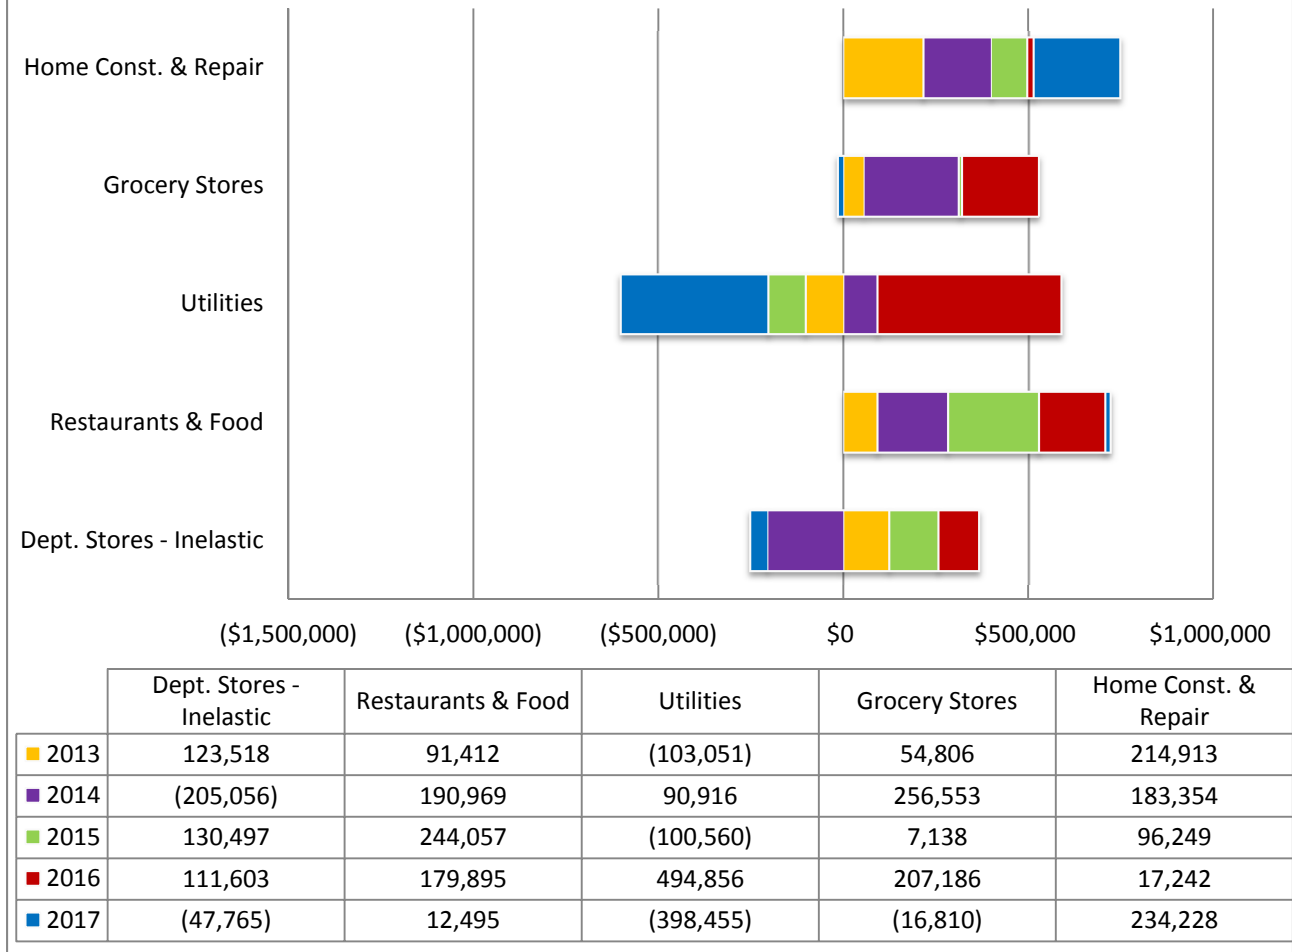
Home Const. & Repair

Grocery Stores

Utilities

Restaurants & Food

Dept. Stores - Inelastic

($1,500,000) ($1,000,000) ($500,000) $0 $500,000 $1,000,000

| | Dept. Stores - Inelastic | Restaurants & Food | Utilities | Grocery Stores | Home Const. & Repair |
|---|---|---|---|---|---|
| 2013 | 123,518 | 91,412 | (103,051) | 54,806 | 214,913 |
| 2014 | (205,056) | 190,969 | 90,916 | 256,553 | 183,354 |
| 2015 | 130,497 | 244,057 | (100,560) | 7,138 | 96,249 |
| 2016 | 111,603 | 179,895 | 494,856 | 207,186 | 17,242 |
| 2017 | (47,765) | 12,495 | (398,455) | (16,810) | 234,228 |